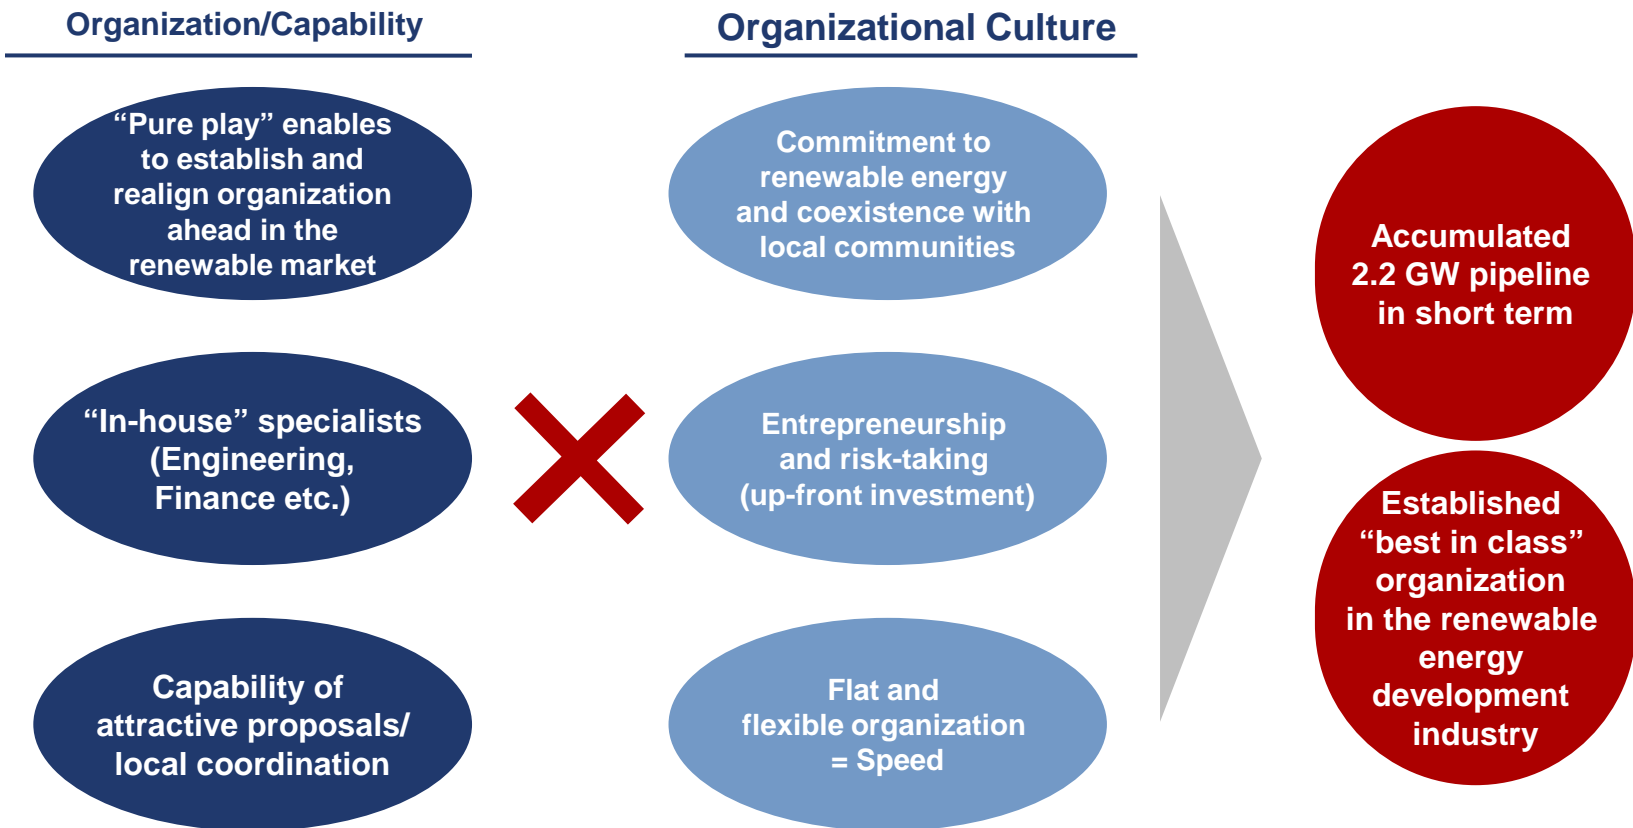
Organization/Capability

Organizational Culture

“Pure play” enables to establish and realign organization ahead in the renewable market

“In-house” specialists (Engineering, Finance etc.)

Capability of attractive proposals/ local coordination

Commitment to renewable energy and coexistence with local communities

Entrepreneurship and risk-taking (up-front investment)

Flat and flexible organization = Speed

Accumulated 2.2 GW pipeline in short term

Established “best in class” organization in the renewable energy development industry